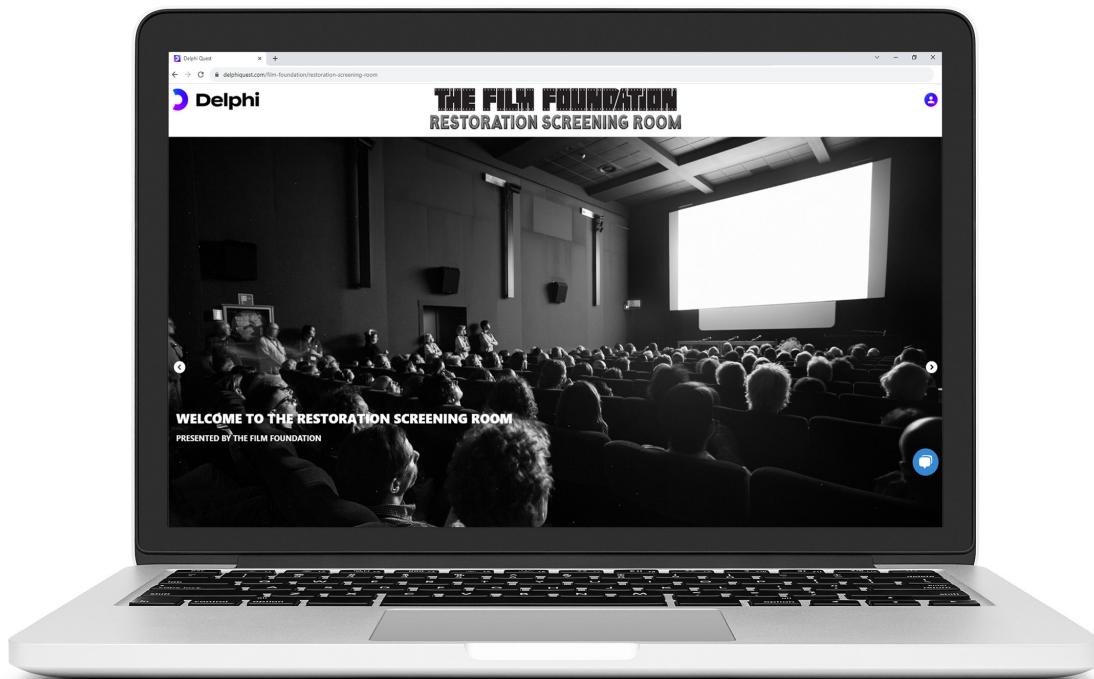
Delphi Quest
delphiquest.com/film-foundation/restoration-screening-room

Delphi

THE FILM FOUNDATION
RESTORATION SCREENING ROOM

WELCOME TO THE RESTORATION SCREENING ROOM
PRESENTED BY THE FILM FOUNDATION